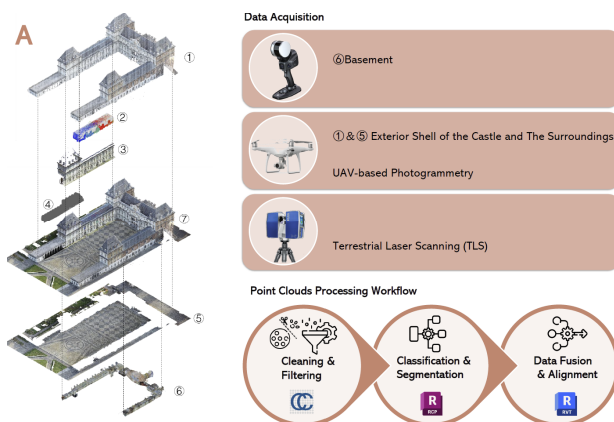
A

①

②

③

④

⑦

⑤

⑥

Data Acquisition

⑥Basement

①&⑤ Exterior Shell of the Castle and The Surroundings

UAV-based Photogrammetry

Terrestrial Laser Scanning (TLS)

Point Clouds Processing Workflow

Cleaning & Filtering

Classification & Segmentation

Data Fusion & Alignment

CC

R RCP

R RVT